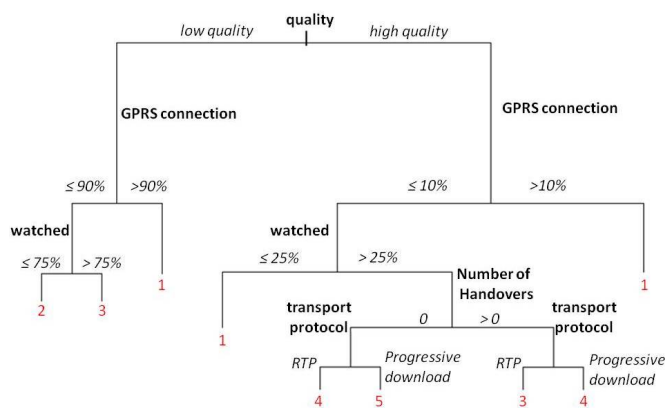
quality

low quality

high quality

GPRS connection

GPRS connection

≤ 90%

>90%

≤ 10%

>10%

watched

watched

≤ 75%

> 75%

2

3

1

≤ 25%

> 25%

Number of Handovers

1

1

transport protocol

0

> 0

transport protocol

RTP

Progressive download

RTP

Progressive download

4

5

3

4